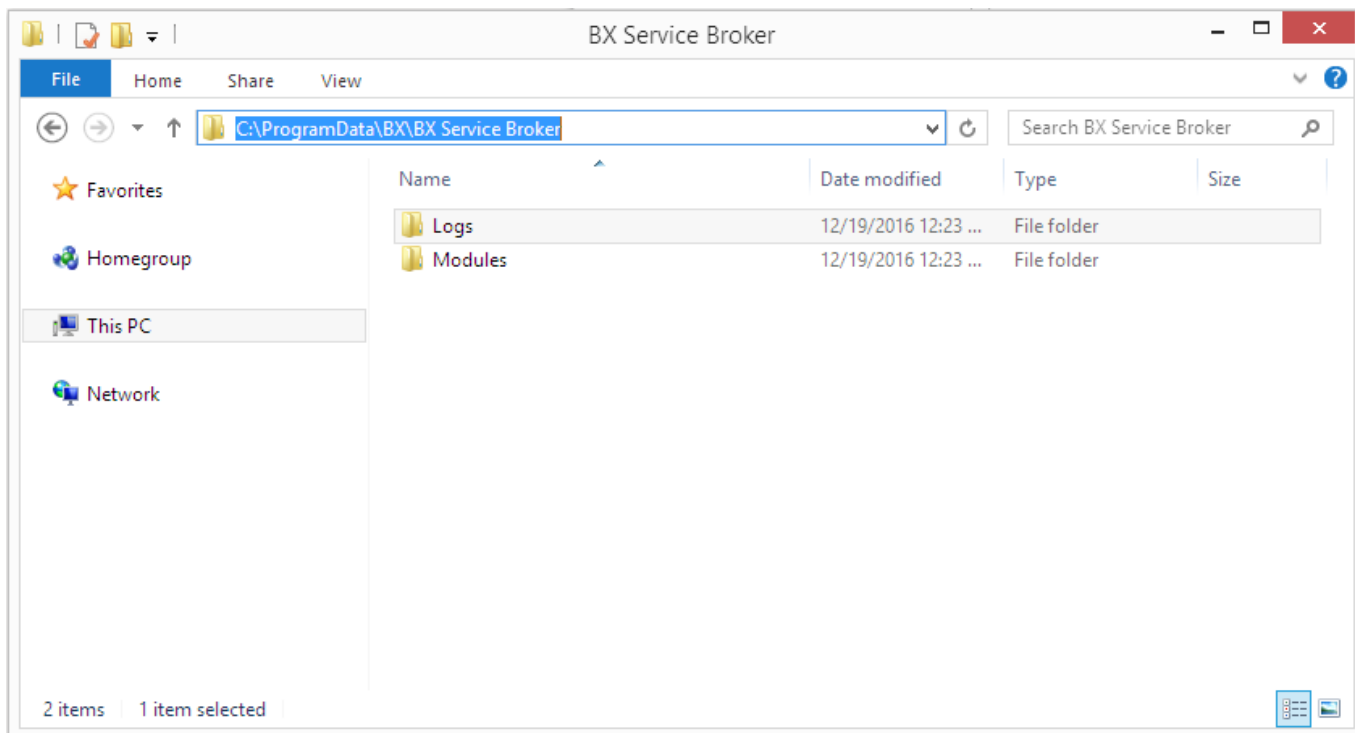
BX Service Broker

File Home Share View

C:\ProgramData\BX\BX Service Broker

Search BX Service Broker

Favorites

Homegroup

This PC

Network

| Name | Date modified | Type | Size |
|---|---|---|---|
| Logs | 12/19/2016 12:23 ... | File folder | |
| Modules | 12/19/2016 12:23 ... | File folder | |

2 items 1 item selected